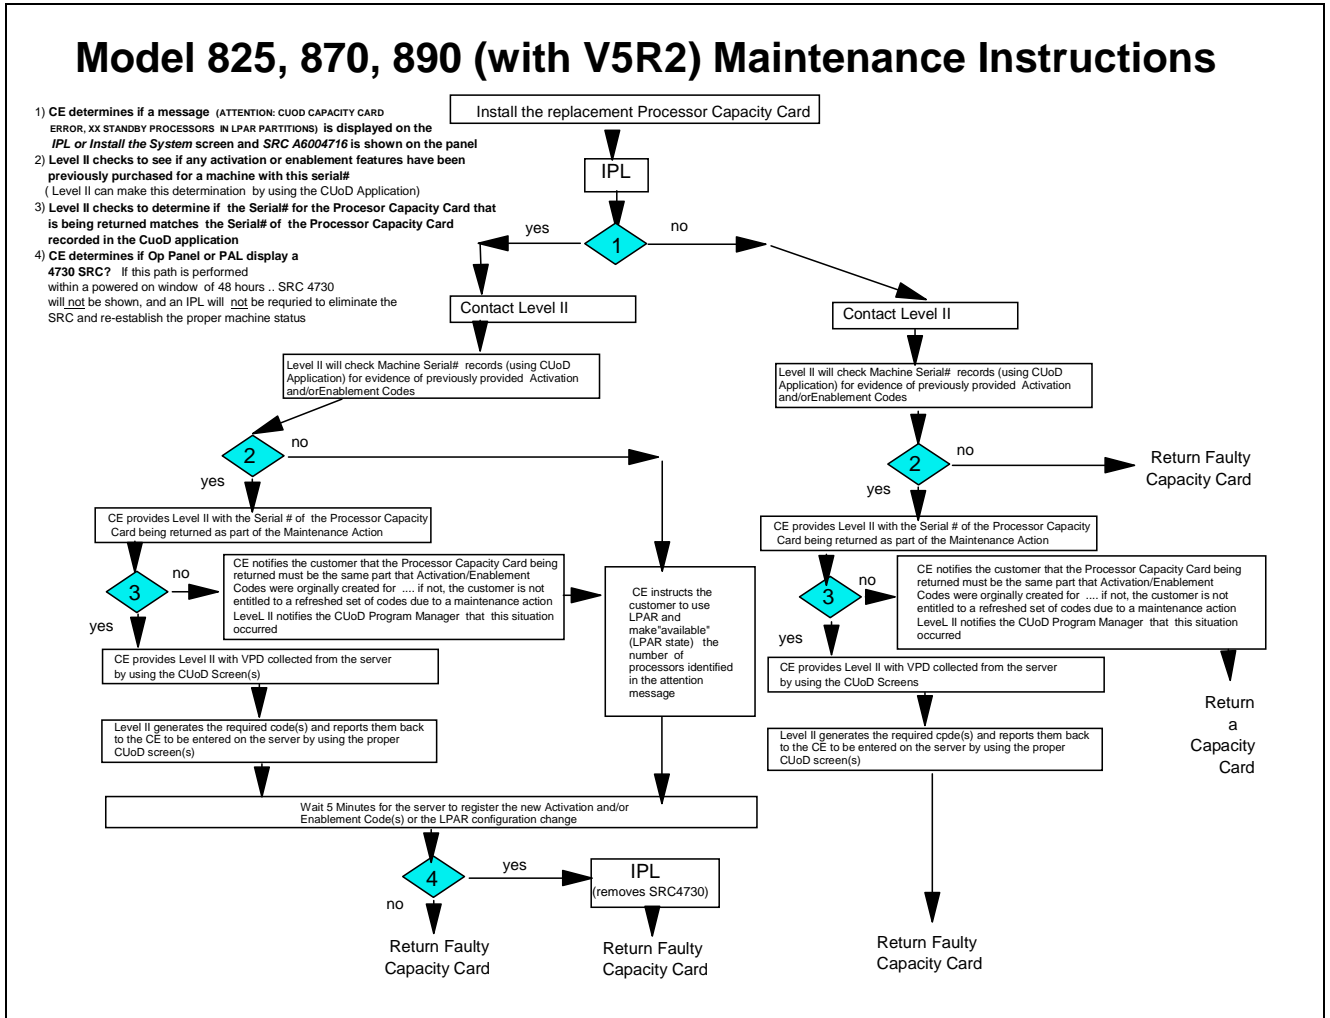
Model 825, 870, 890 (with V5R2) Maintenance Instructions

1) CE determines if a message (ATTENTION: CUOD CAPACITY CARD ERROR, XX STANDBY PROCESSORS IN LPAR PARTITIONS) is displayed on the IPL or Install the System screen and SRC A6004716 is shown on the panel
2) Level II checks to see if any activation or enablement features have been previously purchased for a machine with this serial#
( Level II can make this determination by using the CUoD Application)
3) Level II checks to determine if the Serial# for the Procesor Capacity Card that is being returned matches the Serial# of the Processor Capacity Card recorded in the CuoD application
4) CE determines if Op Panel or PAL display a 4730 SRC? If this path is performed within a powered on window of 48 hours .. SRC 4730 will not be shown, and an IPL will not be requried to eliminate the SRC and re-establish the proper machine status

Install the replacement Processor Capacity Card

IPL

1

yes

no

Contact Level II

Level II will check Machine Serial# records (using CUoD Application) for evidence of previously provided Activation and/orEnablement Codes

2

no

yes

CE provides Level II with the Serial # of the Processor Capacity Card being returned as part of the Maintenance Action

3

no

yes

CE notifies the customer that the Processor Capacity Card being returned must be the same part that Activation/Enablement Codes were orginally created for .... if not, the customer is not entitled to a refreshed set of codes due to a maintenance action LeveL II notifies the CUoD Program Manager that this situation occurred

CE instructs the customer to use LPAR and make"available" (LPAR state) the number of processors identified in the attention message

CE provides Level II with VPD collected from the server by using the CUoD Screen(s)

Level II generates the required code(s) and reports them back to the CE to be entered on the server by using the proper CUoD screen(s)

Wait 5 Minutes for the server to register the new Activation and/or Enablement Code(s) or the LPAR configuration change

4

yes

no

IPL
(removes SRC4730)

Return Faulty Capacity Card

Return Faulty Capacity Card

Contact Level II

Level II will check Machine Serial# records (using CUoD Application) for evidence of previously provided Activation and/orEnablement Codes

2

no

yes

Return Faulty Capacity Card

CE provides Level II with the Serial # of the Processor Capacity Card being returned as part of the Maintenance Action

3

no

yes

CE notifies the customer that the Processor Capacity Card being returned must be the same part that Activation/Enablement Codes were orginally created for .... if not, the customer is not entitled to a refreshed set of codes due to a maintenance action LeveL II notifies the CUoD Program Manager that this situation occurred

CE provides Level II with VPD collected from the server by using the CUoD Screens

Level II generates the required cpde(s) and reports them back to the CE to be entered on the server by using the proper CUoD screen(s)

Return a Capacity Card

Return Faulty Capacity Card